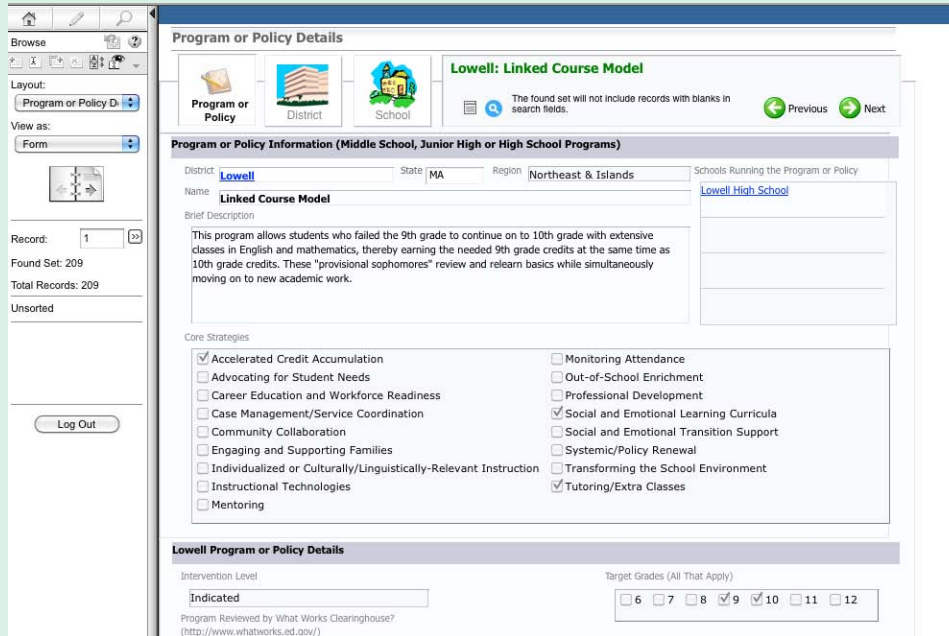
Browse

Layout:
Program or Policy D

View as:
Form

Record: 1
Found Set: 209
Total Records: 209
Unsorted

Log Out

Program or Policy Details

Program or Policy
District
School

Lowell: Linked Course Model

The found set will not include records with blanks in search fields.

Previous
Next

Program or Policy Information (Middle School, Junior High or High School Programs)

District Lowell
State MA
Region Northeast & Islands
Schools Running the Program or Policy
Lowell High School

Name Linked Course Model

Brief Description

This program allows students who failed the 9th grade to continue on to 10th grade with extensive classes in English and mathematics, thereby earning the needed 9th grade credits at the same time as 10th grade credits. These "provisional sophomores" review and relearn basics while simultaneously moving on to new academic work.

Core Strategies

☑ Accelerated Credit Accumulation
☐ Advocating for Student Needs
☐ Career Education and Workforce Readiness
☐ Case Management/Service Coordination
☐ Community Collaboration
☐ Engaging and Supporting Families
☐ Individualized or Culturally/Linguistically-Relevant Instruction
☐ Instructional Technologies
☐ Mentoring
☐ Monitoring Attendance
☐ Out-of-School Enrichment
☐ Professional Development
☑ Social and Emotional Learning Curricula
☐ Social and Emotional Transition Support
☐ Systemic/Policy Renewal
☐ Transforming the School Environment
☑ Tutoring/Extra Classes

Lowell Program or Policy Details

Intervention Level
Indicated

Target Grades (All That Apply)
☐6 ☐7 ☐8 ☑9 ☑10 ☐11 ☐12

Program Reviewed by What Works Clearinghouse?
(http://www.whatworks.ed.gov/)